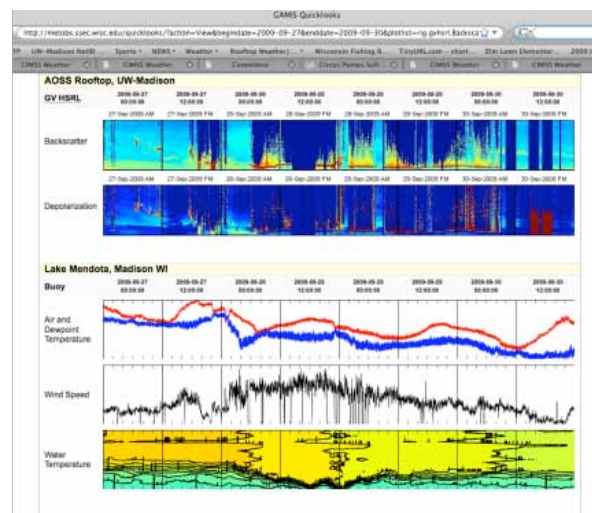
CAMIS Quicklooks

http://metobs.ssec.wisc.edu/quicklooks/?action=View&begindate=2009-09-27&enddate=2009-09-30&plotlist=rig-gvhsrl.Backsca

UW-Madison NetID... Sports NEWS Weather Rooftop Weather ... Wisconsin Fishing R... TinyURL.com - short... Elm Lawn Elementar...

CAMIS Weather Commons Circus Pomes Soft... CAMIS Weather CAMIS Weather

AOSS Rooftop, UW-Madison

GV HSRL

| 2009-09-27 00:00:00 | 2009-09-27 12:00:00 | 2009-09-28 00:00:00 | 2009-09-28 12:00:00 | 2009-09-29 00:00:00 | 2009-09-29 12:00:00 | 2009-09-30 00:00:00 | 2009-09-30 12:00:00 |
|---|---|---|---|---|---|---|---|

Backscatter

27-Sep-2009 AM 27-Sep-2009 PM 28-Sep-2009 AM 28-Sep-2009 PM 29-Sep-2009 AM 29-Sep-2009 PM 30-Sep-2009 AM 30-Sep-2009 PM

Depolarization

27-Sep-2009 AM 27-Sep-2009 PM 28-Sep-2009 AM 28-Sep-2009 PM 29-Sep-2009 AM 29-Sep-2009 PM 30-Sep-2009 AM 30-Sep-2009 PM

Lake Mendota, Madison WI

Buoy

| 2009-09-27 00:00:00 | 2009-09-27 12:00:00 | 2009-09-28 00:00:00 | 2009-09-28 12:00:00 | 2009-09-29 00:00:00 | 2009-09-29 12:00:00 | 2009-09-30 00:00:00 | 2009-09-30 12:00:00 |
|---|---|---|---|---|---|---|---|

Air and Dewpoint Temperature

Wind Speed

Water Temperature